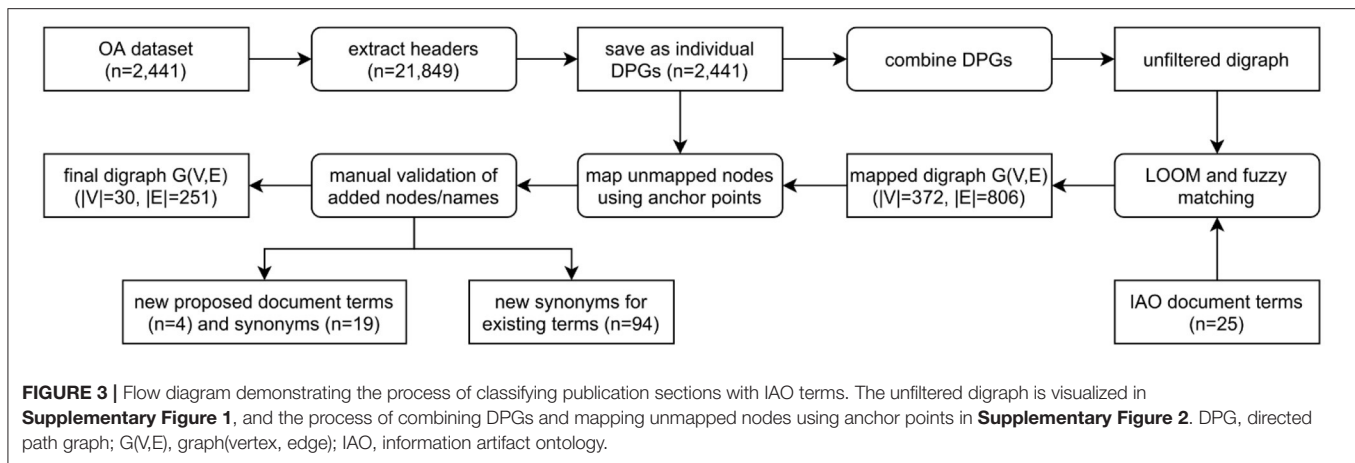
OA dataset (n=2,441)

extract headers (n=21,849)

save as individual DPGs (n=2,441)

combine DPGs

unfiltered digraph

LOOM and fuzzy matching

IAO document terms (n=25)

mapped digraph G(V,E) (|V|=372, |E|=806)

map unmapped nodes using anchor points

manual validation of added nodes/names

final digraph G(V,E) (|V|=30, |E|=251)

new proposed document terms (n=4) and synonyms (n=19)

new synonyms for existing terms (n=94)

**FIGURE 3 |** Flow diagram demonstrating the process of classifying publication sections with IAO terms. The unfiltered digraph is visualized in **Supplementary Figure 1**, and the process of combining DPGs and mapping unmapped nodes using anchor points in **Supplementary Figure 2**. DPG, directed path graph; G(V,E), graph(vertex, edge); IAO, information artifact ontology.